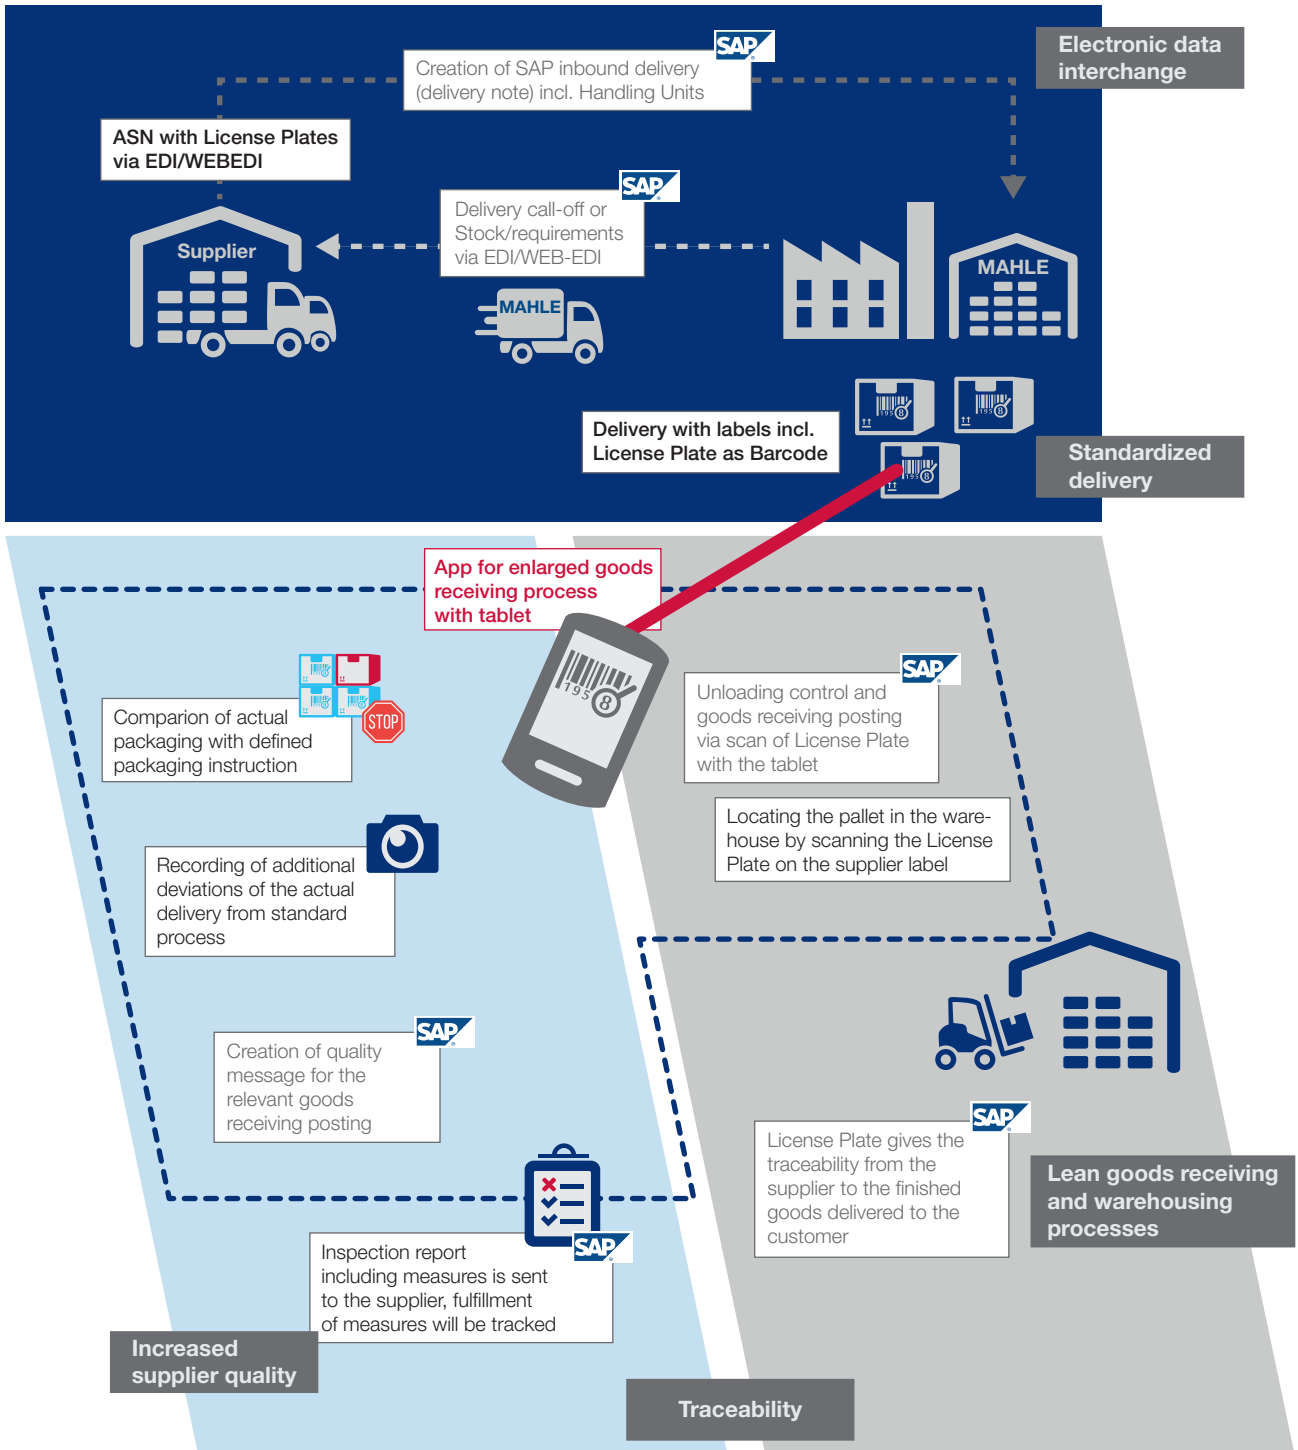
SAP

Creation of SAP inbound delivery (delivery note) incl. Handling Units

Electronic data interchange

ASN with License Plates via EDI/WEBEDI

SAP

Delivery call-off or Stock/requirements via EDI/WEB-EDI

Supplier

MAHLE

MAHLE

Delivery with labels incl. License Plate as Barcode

Standardized delivery

App for enlarged goods receiving process with tablet

SAP

Unloading control and goods receiving posting via scan of License Plate with the tablet

Comparion of actual packaging with defined packaging instruction

STOP

Locating the pallet in the warehouse by scanning the License Plate on the supplier label

Recording of additional deviations of the actual delivery from standard process

SAP

Creation of quality message for the relevant goods receiving posting

SAP

License Plate gives the traceability from the supplier to the finished goods delivered to the customer

Lean goods receiving and warehousing processes

SAP

Inspection report including measures is sent to the supplier, fulfillment of measures will be tracked

Increased supplier quality

Traceability